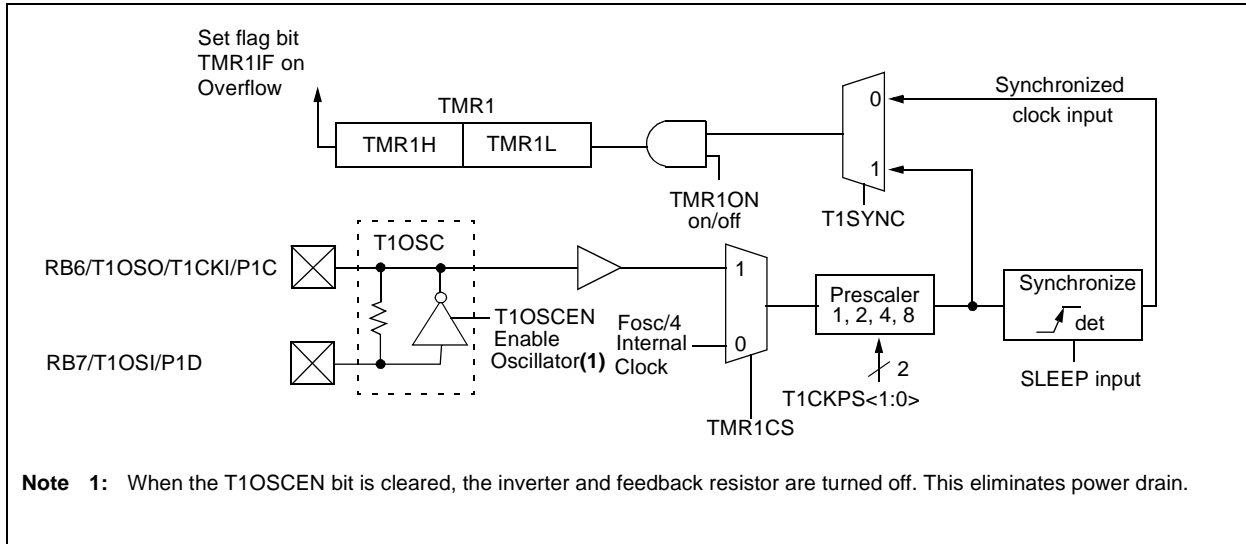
Set flag bit TMR1IF on Overflow

TMR1

TMR1H

TMR1L

TMR1ON on/off

0

1

T1SYNC

Synchronized clock input

RB6/T1OSO/T1CKI/P1C

T1OSC

T1OSCEN Enable Oscillator**(1)**

RB7/T1OSI/P1D

1

0

Fosc/4 Internal Clock

TMR1CS

Prescaler 1, 2, 4, 8

2

T1CKPS<1:0>

Synchronize

det

SLEEP input

**Note 1:** When the T1OSCEN bit is cleared, the inverter and feedback resistor are turned off. This eliminates power drain.